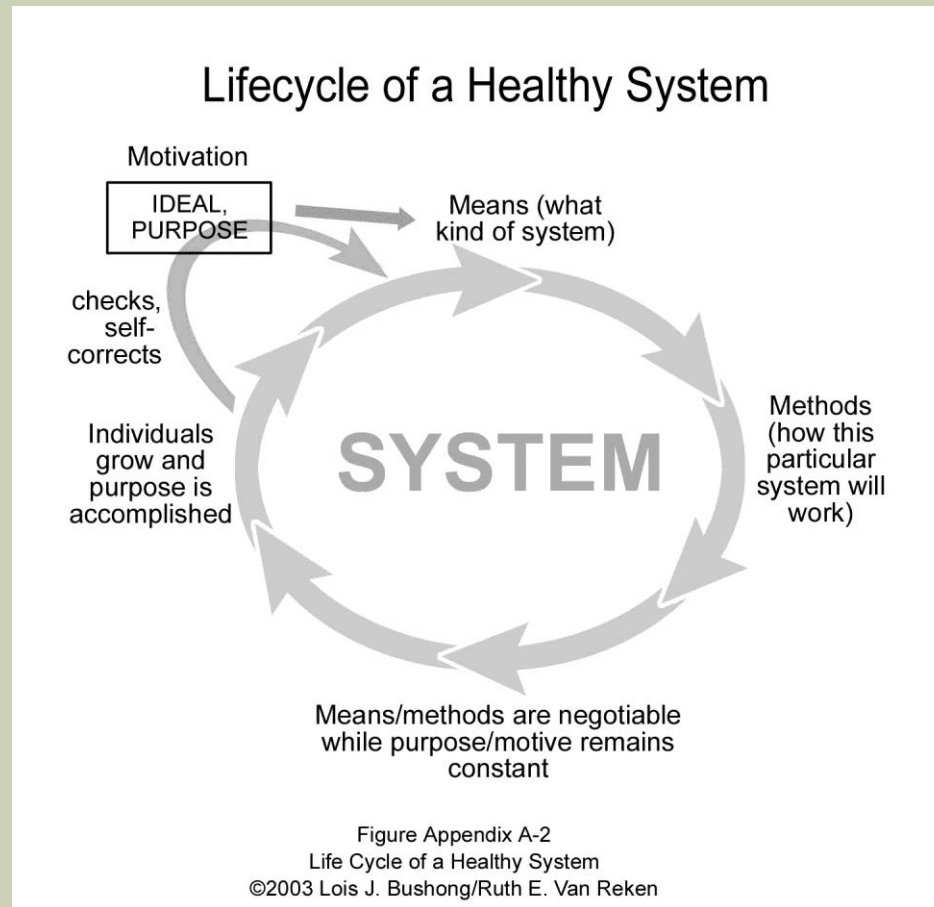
Lifecycle of a Healthy System

Motivation

IDEAL, PURPOSE

Means (what kind of system)

checks, self-corrects

Methods (how this particular system will work)

SYSTEM

Individuals grow and purpose is accomplished

Means/methods are negotiable while purpose/motive remains constant

Figure Appendix A-2
Life Cycle of a Healthy System
©2003 Lois J. Bushong/Ruth E. Van Reken